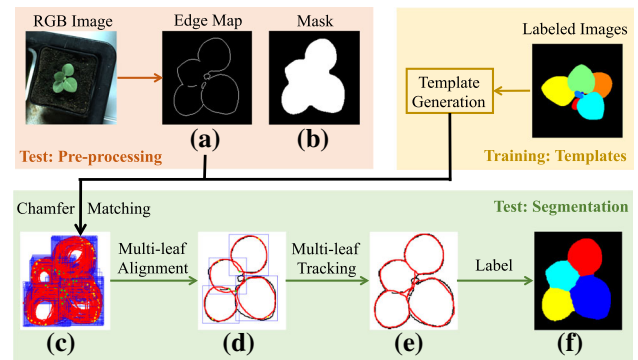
RGB Image

Edge Map

Mask

(a)

(b)

Test: Pre-processing

Labeled Images

Template Generation

Training: Templates

Chamfer Matching

Test: Segmentation

Multi-leaf Alignment

Multi-leaf Tracking

Label

(c)

(d)

(e)

(f)